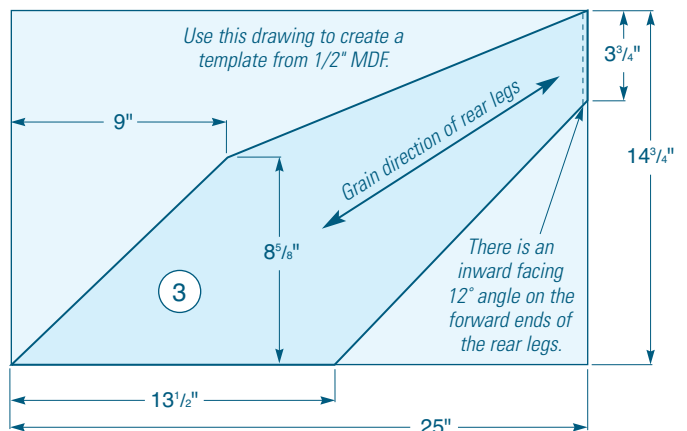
Use this drawing to create a template from 1/2" MDF.

$3^3/4$"

9"

Grain direction of rear legs

$14^3/4$"

$8^5/8$"

3

There is an inward facing 12° angle on the forward ends of the rear legs.

$13^1/2$"

25"